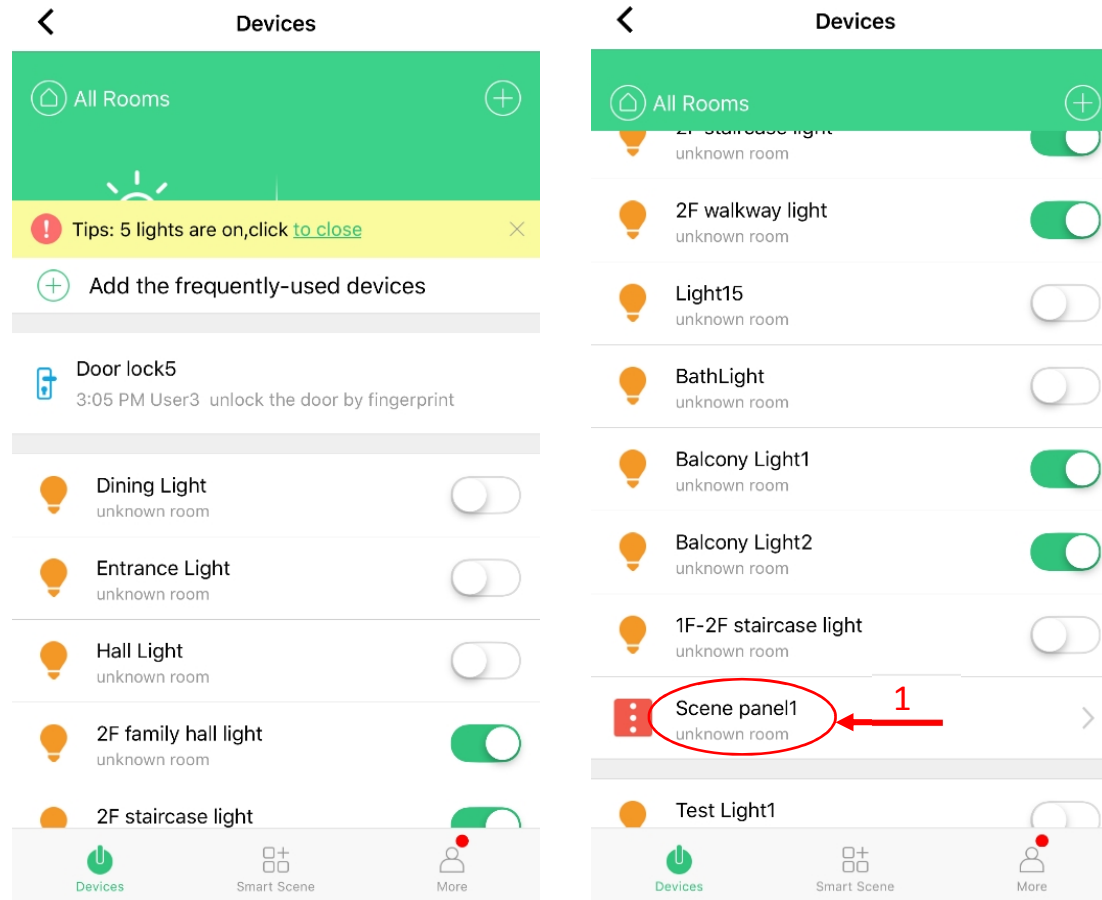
Devices

All Rooms

Tips: 5 lights are on,click to close

Add the frequently-used devices

Door lock5
3:05 PM User3 unlock the door by fingerprint

Dining Light
unknown room

Entrance Light
unknown room

Hall Light
unknown room

2F family hall light
unknown room

2F staircase light

Devices Smart Scene More

Devices

All Rooms

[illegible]
unknown room

2F walkway light
unknown room

Light15
unknown room

BathLight
unknown room

Balcony Light1
unknown room

Balcony Light2
unknown room

1F-2F staircase light
unknown room

Scene panel1
unknown room

1

Test Light1

Devices Smart Scene More